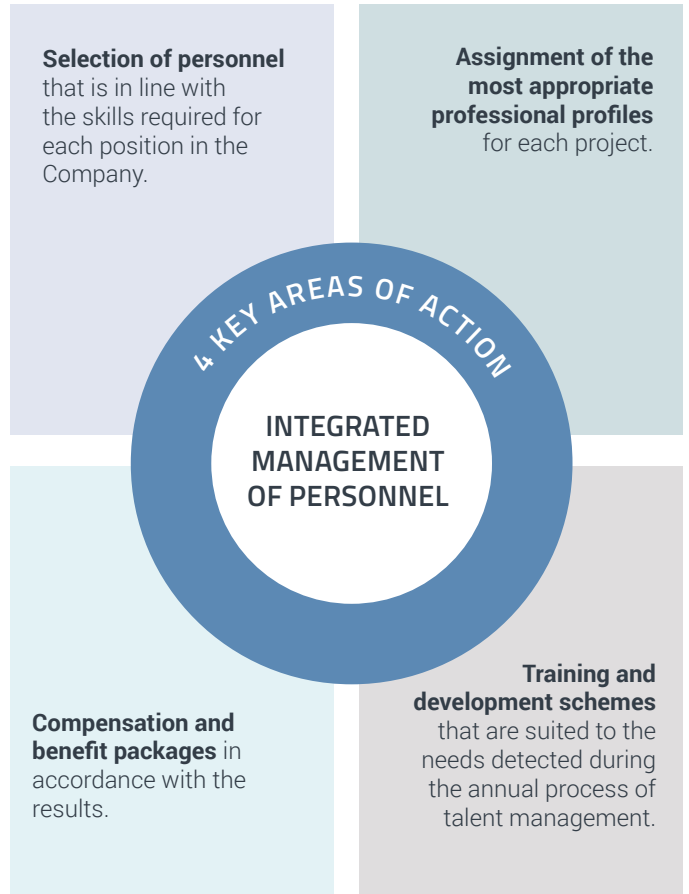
**Selection of personnel** that is in line with the skills required for each position in the Company.

**Assignment of the most appropriate professional profiles** for each project.

4 KEY AREAS OF ACTION

INTEGRATED MANAGEMENT OF PERSONNEL

**Compensation and benefit packages** in accordance with the results.

**Training and development schemes** that are suited to the needs detected during the annual process of talent management.